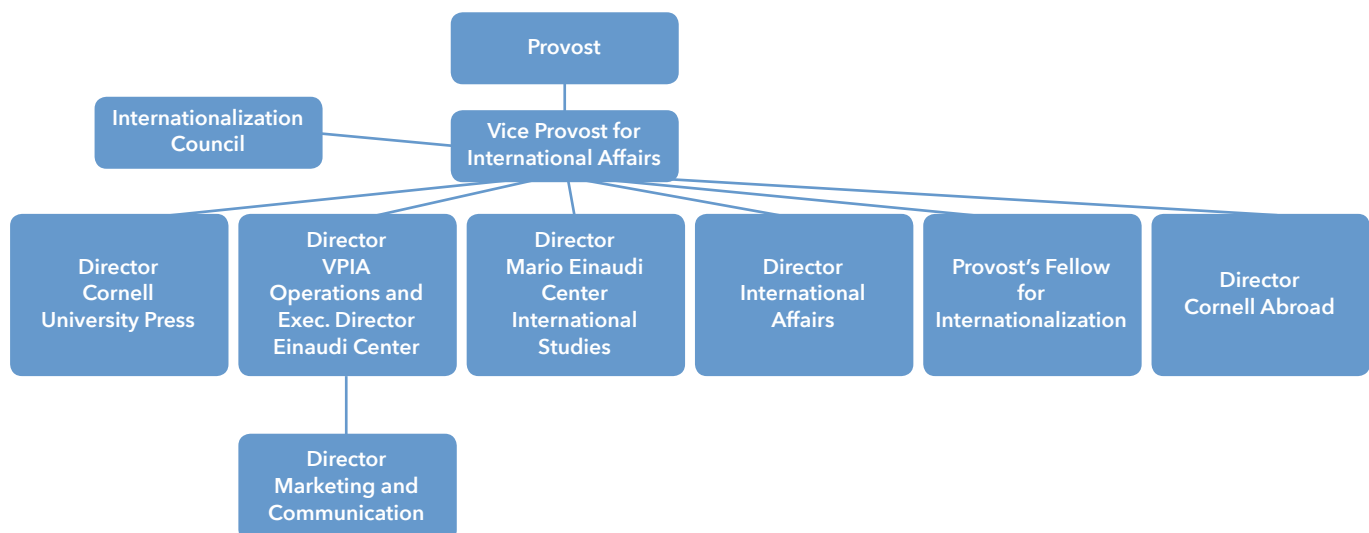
Provost

Internationalization Council

Vice Provost for International Affairs

Director Cornell University Press

Director VPIA Operations and Exec. Director Einaudi Center

Director Mario Einaudi Center International Studies

Director International Affairs

Provost's Fellow for Internationalization

Director Cornell Abroad

Director Marketing and Communication